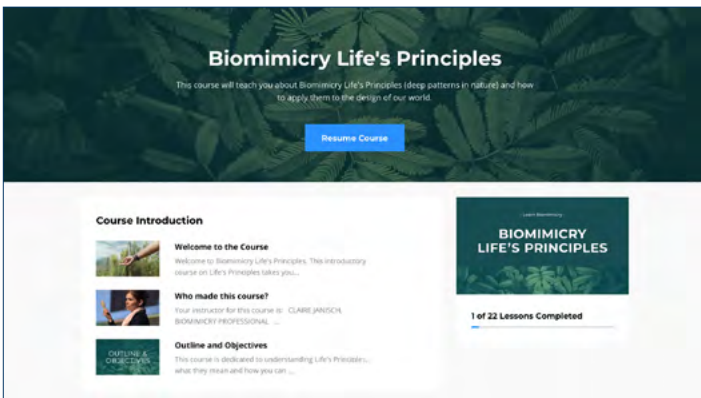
Biomimicry Life's Principles

This course will teach you about Biomimicry Life's Principles (deep patterns in nature) and how to apply them to the design of our world.

Resume Course

Course Introduction

Welcome to the Course

Welcome to Biomimicry Life's Principles. This introductory course on Life's Principles takes you...

Who made this course?

Your instructor for this course is: CLAIRE JANISCH, BIOMIMICRY PROFESSIONAL ...

OUTLINE & OBJECTIVES

Outline and Objectives

This course is dedicated to understanding Life's Principles, what they mean and how you can ...

Learn Biomimicry

BIOMIMICRY LIFE'S PRINCIPLES

1 of 22 Lessons Completed